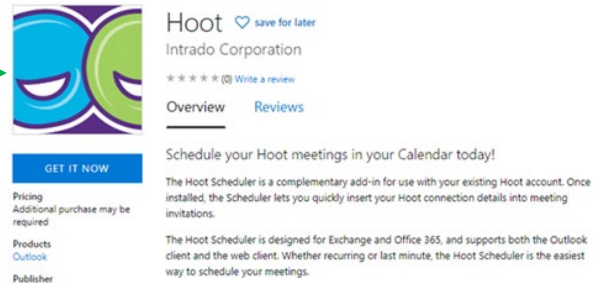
Hoot save for later

Intrado Corporation

★★★★★ (0) Write a review

Overview Reviews

GET IT NOW

Pricing
Additional purchase may be required

Products
Outlook

Publisher

Schedule your Hoot meetings in your Calendar today!

The Hoot Scheduler is a complementary add-in for use with your existing Hoot account. Once installed, the Scheduler lets you quickly insert your Hoot connection details into meeting invitations.

The Hoot Scheduler is designed for Exchange and Office 365, and supports both the Outlook client and the web client. Whether recurring or last minute, the Hoot Scheduler is the easiest way to schedule your meetings.